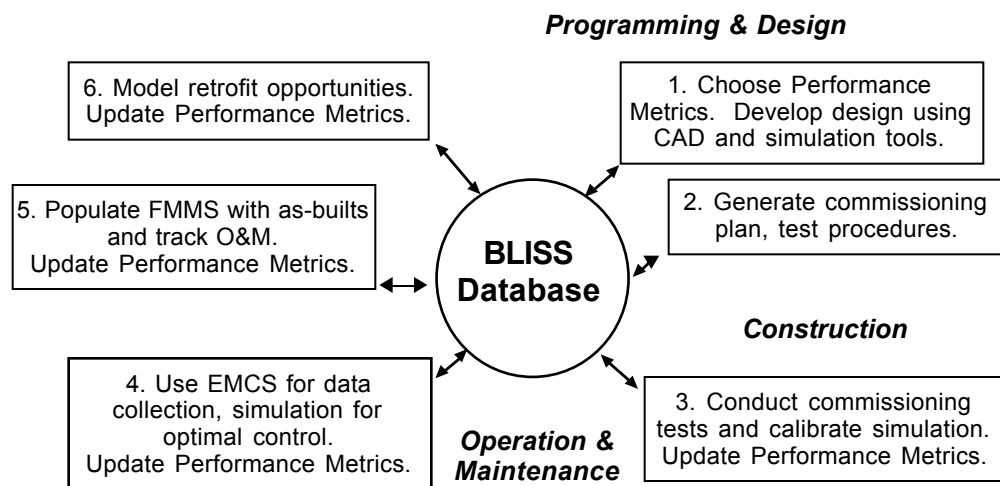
Programming & Design

1. Choose Performance Metrics. Develop design using CAD and simulation tools.

2. Generate commissioning plan, test procedures.

Construction

3. Conduct commissioning tests and calibrate simulation. Update Performance Metrics.

Operation & Maintenance

4. Use EMCS for data collection, simulation for optimal control. Update Performance Metrics.

5. Populate FMMS with as-builts and track O&M. Update Performance Metrics.

6. Model retrofit opportunities. Update Performance Metrics.

BLISS Database